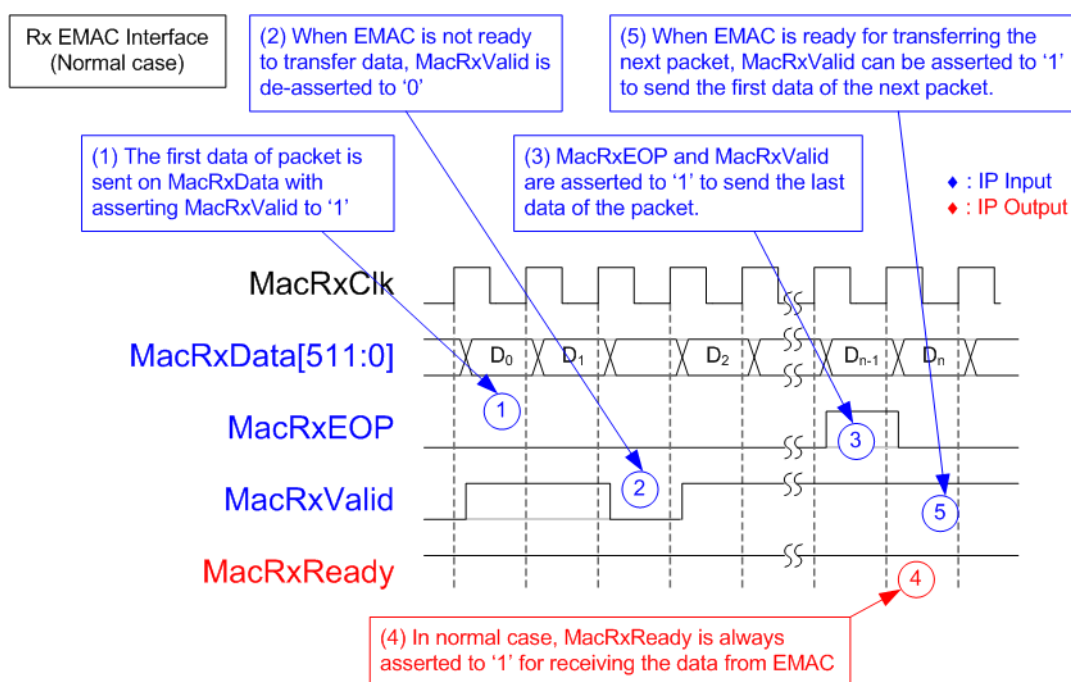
Rx EMAC Interface (Normal case)

(2) When EMAC is not ready to transfer data, MacRxValid is de-asserted to '0'

(5) When EMAC is ready for transferring the next packet, MacRxValid can be asserted to '1' to send the first data of the next packet.

(1) The first data of packet is sent on MacRxData with asserting MacRxValid to '1'

(3) MacRxEOP and MacRxValid are asserted to '1' to send the last data of the packet.

♦ : IP Input
♦ : IP Output

MacRxClk

MacRxData[511:0]

$D_0$ $D_1$ $D_2$ $D_{n-1}$ $D_n$

1

MacRxEOP

3

MacRxValid

2

5

MacRxReady

4

(4) In normal case, MacRxReady is always asserted to '1' for receiving the data from EMAC